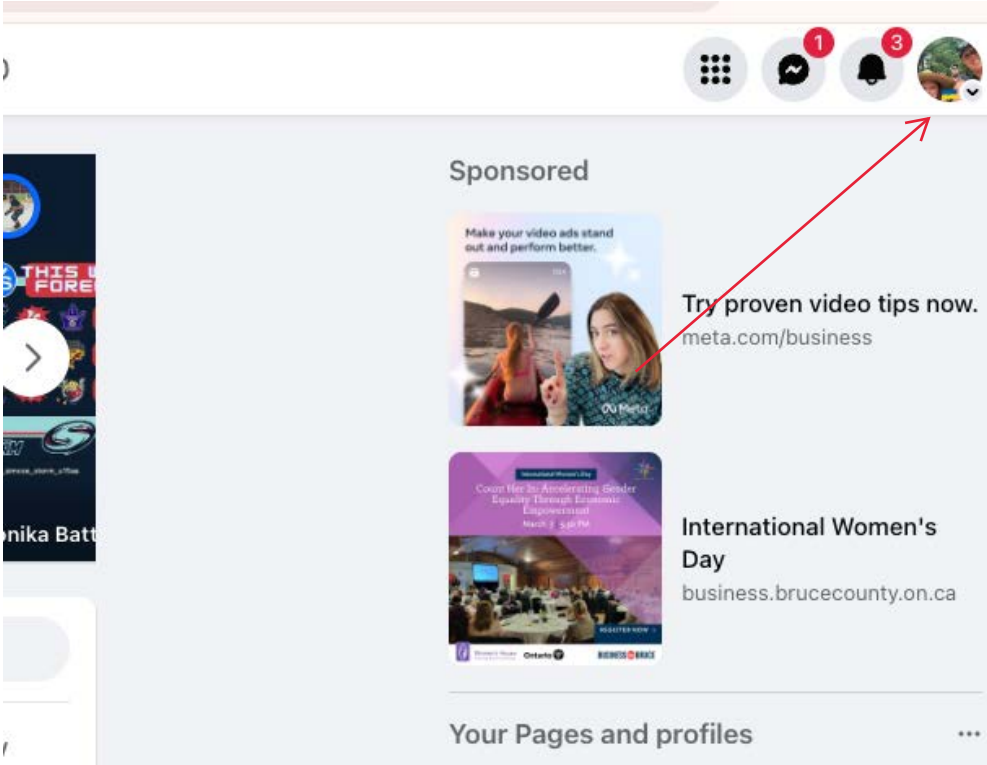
1

3

Sponsored

Make your video ads stand out and perform better.

Meta

Try proven video tips now.
meta.com/business

International Women's Day

Count Her In: Accelerating Gender Equality Through Economic Empowerment

March | 5:30 PM

REGISTER NOW

Ontario

BUSINESS BRUCE

International Women's Day
business.brucecounty.on.ca

THIS FORE

nika Batt

Your Pages and profiles